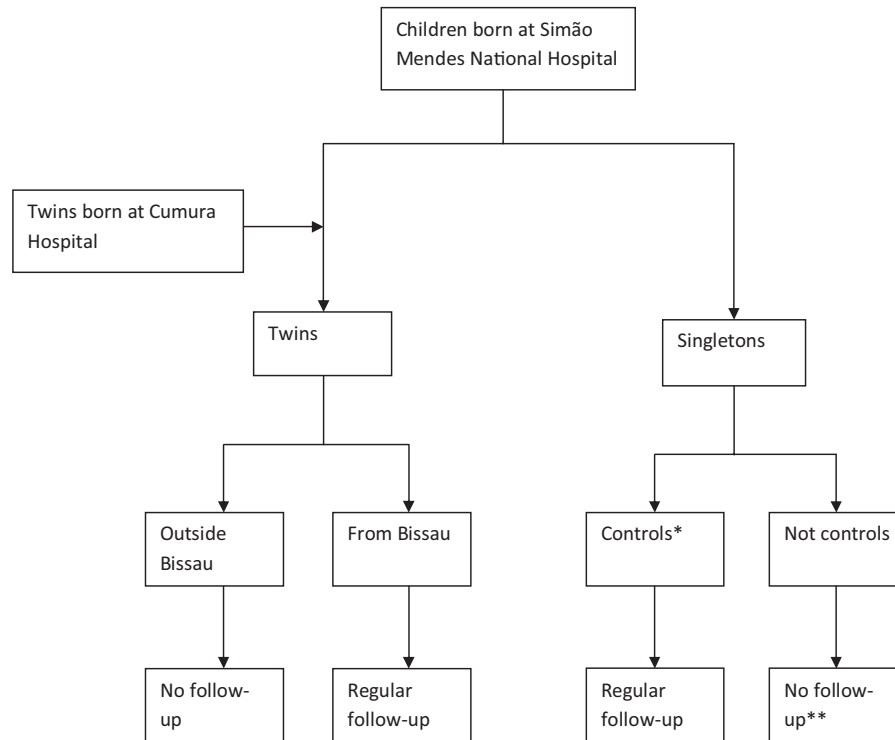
Children born at Simão Mendes National Hospital

Twins born at Cumura Hospital

Twins

Singletons

Outside Bissau

From Bissau

Controls*

Not controls

No follow-up

Regular follow-up

Regular follow-up

No follow-up**